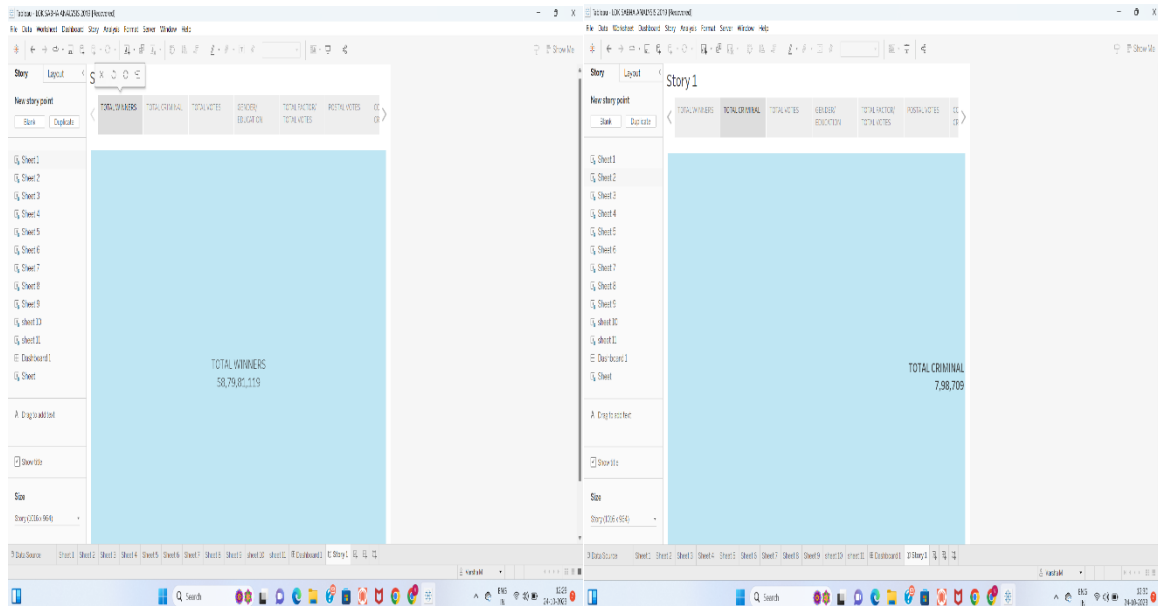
Tableau - LOK SABHA ANALYSIS 2019 [Recovered]
File Data Worksheet Dashboard Story Analysis Format Server Window Help
Show Me
Story Layout
New story point
Blank Duplicate
TOTAL WINNERS TOTAL CRIMINAL TOTAL VOTES GENDER/ EDUCATION TOTAL FACTOR/ TOTAL VOTES POSTAL VOTES
Sheet 1
Sheet 2
Sheet 3
Sheet 4
Sheet 5
Sheet 6
Sheet 7
Sheet 8
Sheet 9
sheet 10
sheet 11
Dashboard 1
Sheet
Drag to add text
Show title
Size
Story (1016 x 964)
TOTAL WINNERS
58,79,81,119
Data Source Sheet 1 Sheet 2 Sheet 3 Sheet 4 Sheet 5 Sheet 6 Sheet 7 Sheet 8 Sheet 9 sheet 10 sheet 11 Dashboard 1 Story 1
Search
ENG IN
12:20 24-10-2023

Tableau - LOK SABHA ANALYSIS 2019 [Recovered]
File Data Worksheet Dashboard Story Analysis Format Server Window Help
Show Me
Story Layout
Story 1
New story point
Blank Duplicate
TOTAL WINNERS TOTAL CRIMINAL TOTAL VOTES GENDER/ EDUCATION TOTAL FACTOR/ TOTAL VOTES POSTAL VOTES
Sheet 1
Sheet 2
Sheet 3
Sheet 4
Sheet 5
Sheet 6
Sheet 7
Sheet 8
Sheet 9
sheet 10
sheet 11
Dashboard 1
Sheet
Drag to add text
Show title
Size
Story (1016 x 964)
TOTAL CRIMINAL
7,98,709
Data Source Sheet 1 Sheet 2 Sheet 3 Sheet 4 Sheet 5 Sheet 6 Sheet 7 Sheet 8 Sheet 9 sheet 10 sheet 11 Dashboard 1 Story 1
Search
ENG IN
12:21 24-10-2023